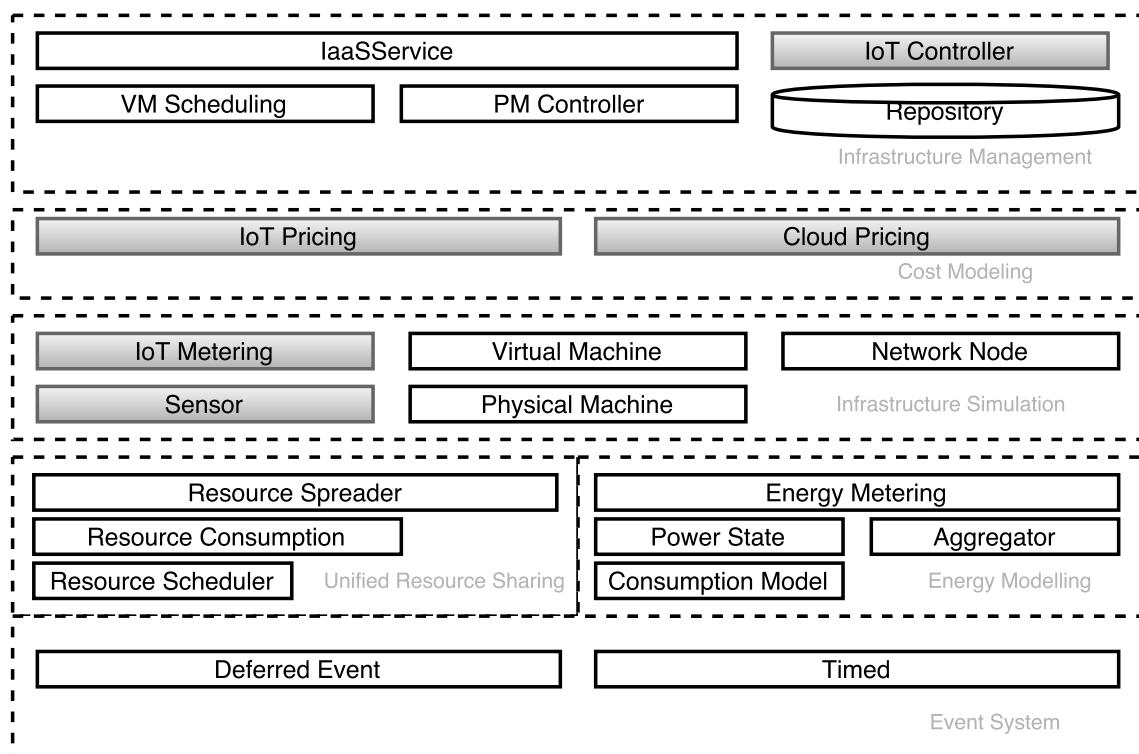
IaaSService

IoT Controller

VM Scheduling

PM Controller

Repository

Infrastructure Management

IoT Pricing

Cloud Pricing

Cost Modeling

IoT Metering

Virtual Machine

Network Node

Sensor

Physical Machine

Infrastructure Simulation

Resource Spreader

Resource Consumption

Resource Scheduler

Unified Resource Sharing

Energy Metering

Power State

Aggregator

Consumption Model

Energy Modelling

Deferred Event

Timed

Event System